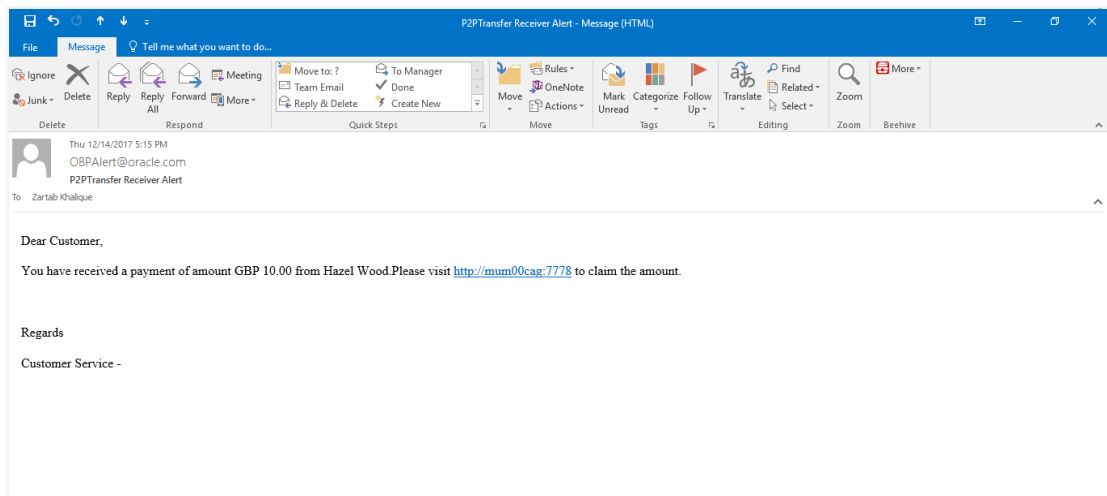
P2PTransfer Receiver Alert - Message (HTML)

File Message Tell me what you want to do...

Ignore
Junk
Delete
Delete

Reply
Reply All
Forward
Meeting
More
Respond

Move to: ?
Team Email
Reply & Delete
To Manager
Done
Create New
Quick Steps

Move
Rules
OneNote
Actions
Move

Mark Unread
Categorize
Follow Up
Tags

Translate
Find
Related
Select
Editing

Zoom
Zoom

More
Beehive

Thu 12/14/2017 5:15 PM
OBPAlert@oracle.com
P2PTransfer Receiver Alert
To Zartab Khalique

Dear Customer,

You have received a payment of amount GBP 10.00 from Hazel Wood.Please visit http://mum00cag:7778 to claim the amount.

Regards

Customer Service -